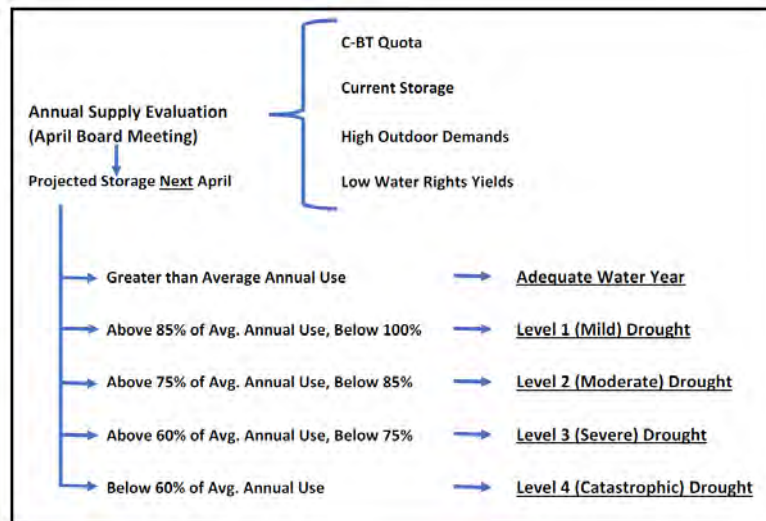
Annual Supply Evaluation
(April Board Meeting)

Projected Storage Next April

C-BT Quota

Current Storage

High Outdoor Demands

Low Water Rights Yields

Greater than Average Annual Use → Adequate Water Year

Above 85% of Avg. Annual Use, Below 100% → Level 1 (Mild) Drought

Above 75% of Avg. Annual Use, Below 85% → Level 2 (Moderate) Drought

Above 60% of Avg. Annual Use, Below 75% → Level 3 (Severe) Drought

Below 60% of Avg. Annual Use → Level 4 (Catastrophic) Drought